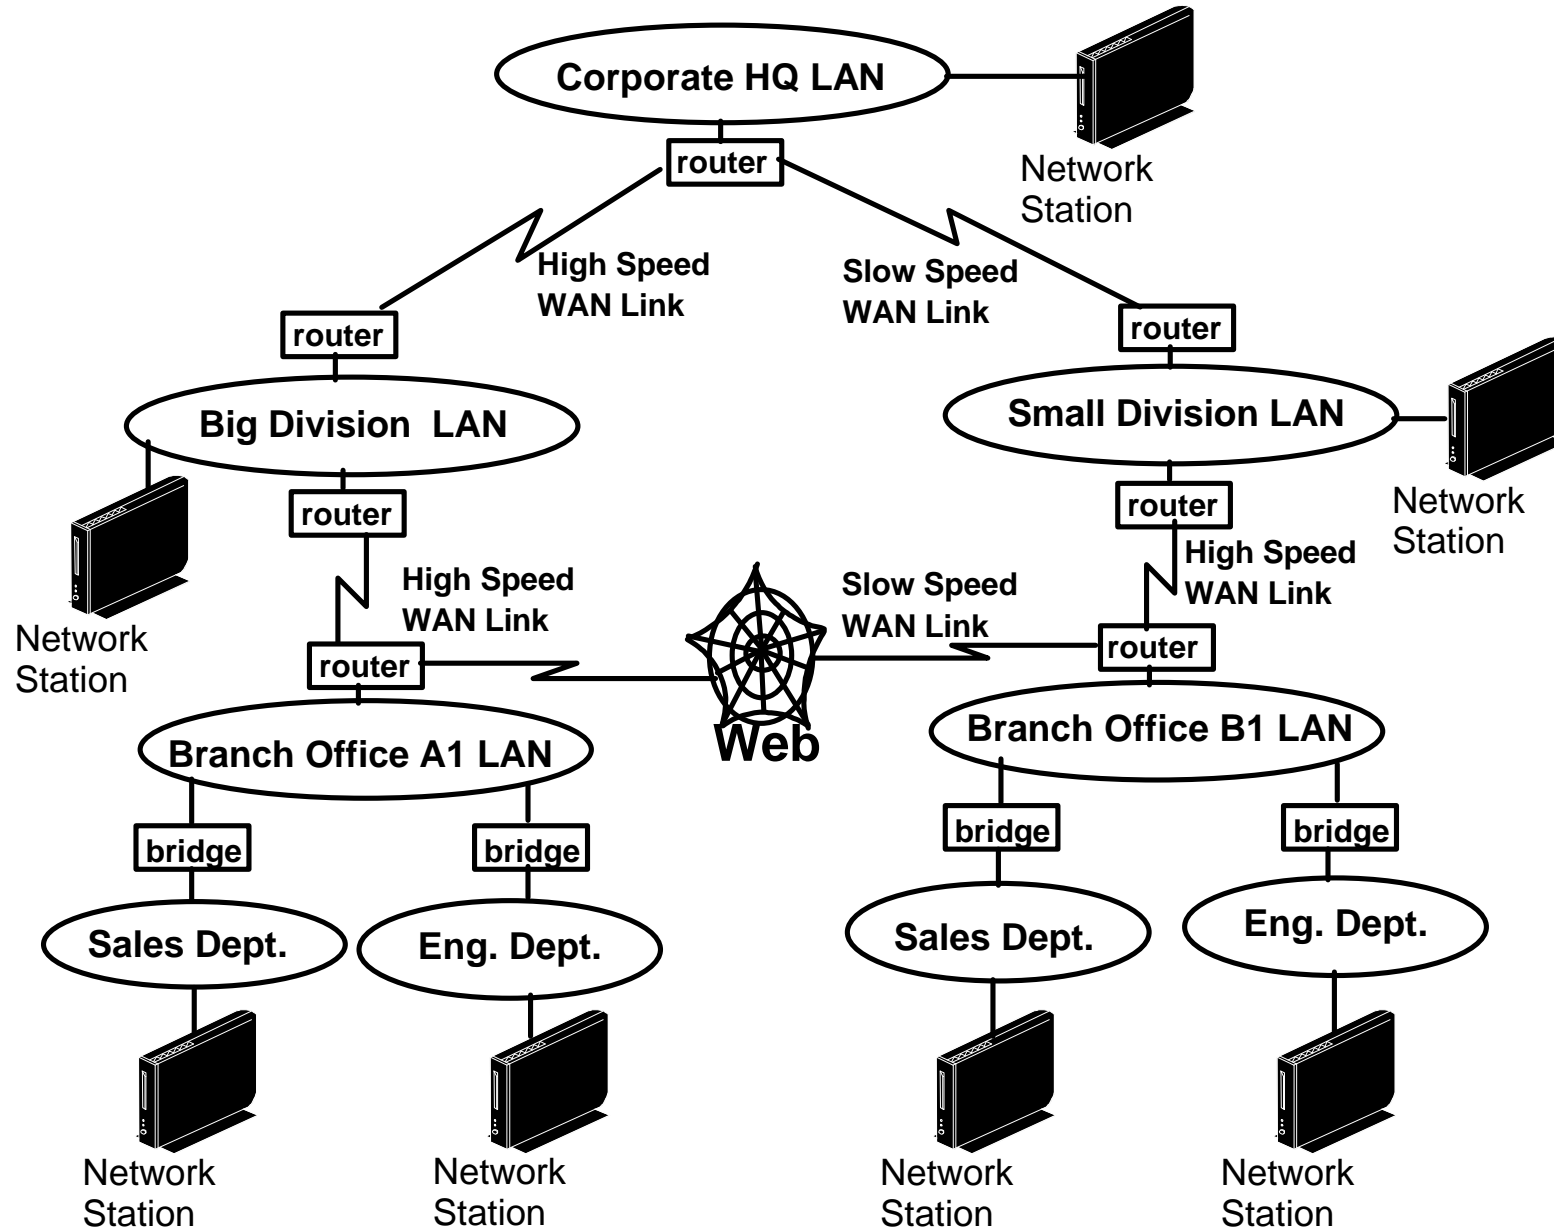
Corporate HQ LAN

router

Network Station

High Speed WAN Link

Slow Speed WAN Link

router

router

Big Division LAN

Small Division LAN

Network Station

router

router

High Speed WAN Link

Network Station

High Speed WAN Link

Slow Speed WAN Link

router

router

Web

Branch Office A1 LAN

Branch Office B1 LAN

bridge

bridge

bridge

bridge

Sales Dept.

Eng. Dept.

Sales Dept.

Eng. Dept.

Network Station

Network Station

Network Station

Network Station